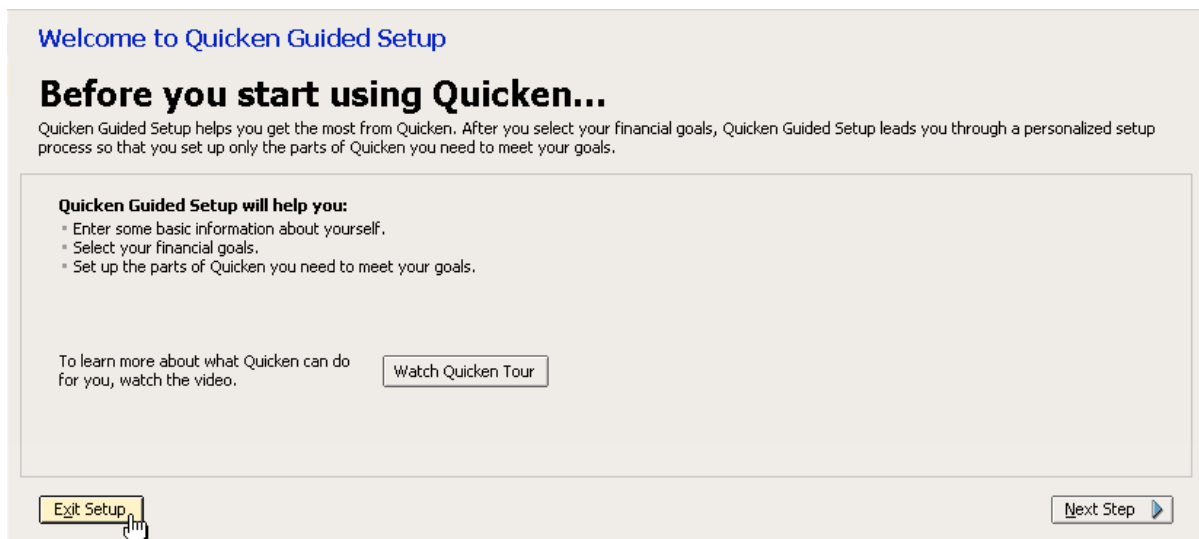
Welcome to Quicken Guided Setup

Before you start using Quicken...

Quicken Guided Setup helps you get the most from Quicken. After you select your financial goals, Quicken Guided Setup leads you through a personalized setup process so that you set up only the parts of Quicken you need to meet your goals.

Quicken Guided Setup will help you:
- Enter some basic information about yourself.
- Select your financial goals.
- Set up the parts of Quicken you need to meet your goals.

To learn more about what Quicken can do for you, watch the video.

Watch Quicken Tour

Exit Setup

Next Step